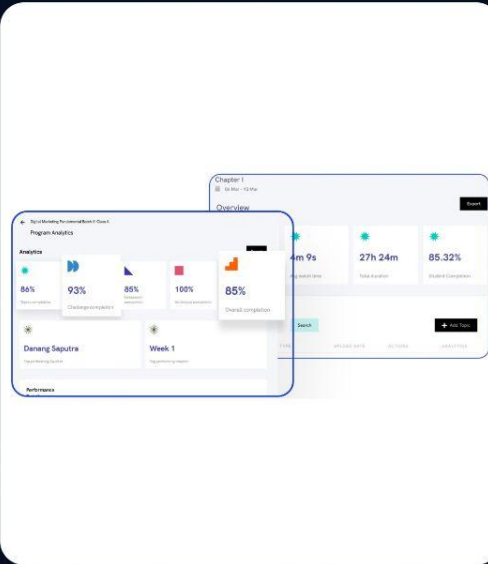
Chapter 1
04 Mar - 10 Mar
Overview
Export
4m 9s
Avg watch time
27h 24m
Total duration
85.32%
Student Completion
Search
+ Add Topic
TYPE
UPLOAD DATE
ACTIONS
ANALYTICS

Digital Marketing Fundamentals Batch 6 Cohort
Program Analytics
Analytics
86%
Topic completion
93%
Challenge completion
85%
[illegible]
100%
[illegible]
85%
Overall completion
Danang Saputra
Top performing Student
Week 1
Top performing week
Performance